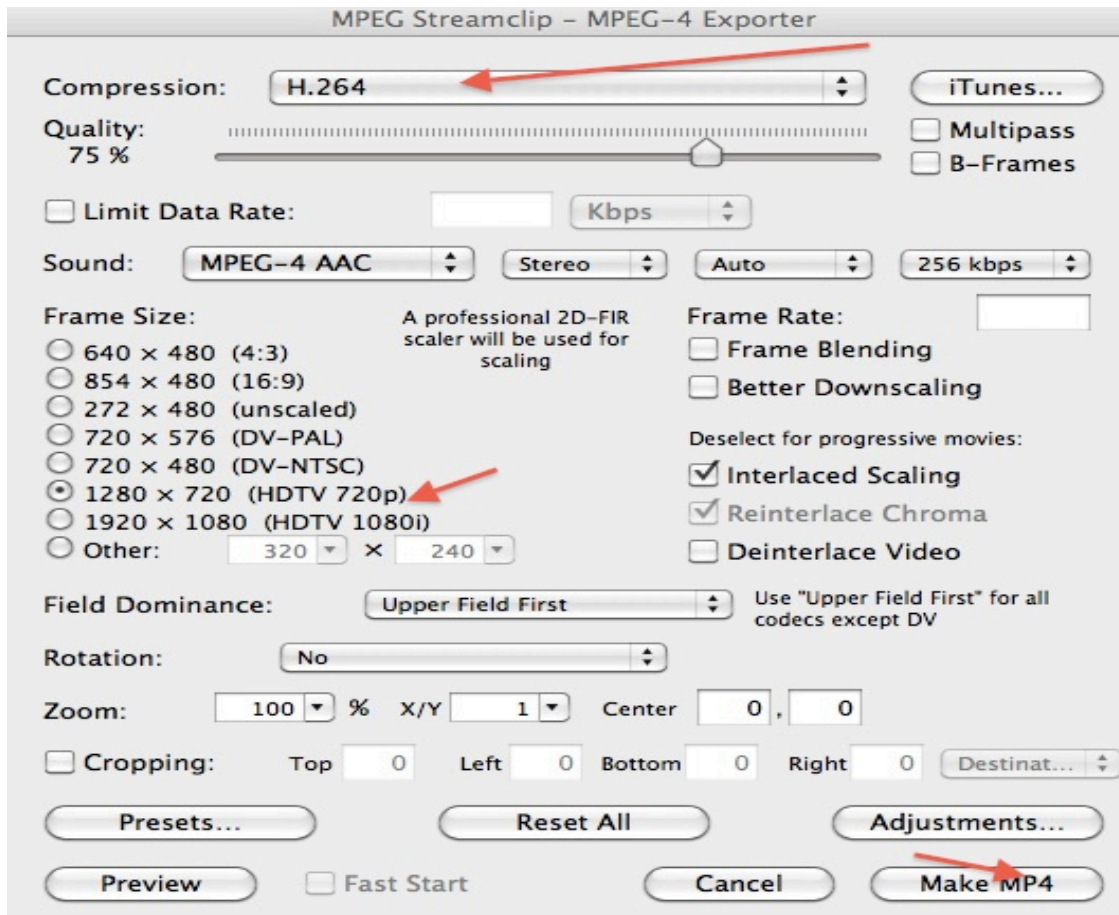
MPEG Streamclip - MPEG-4 Exporter

Compression: H.264

iTunes...

Quality: 75 %

Multipass

B-Frames

Limit Data Rate: Kbps

Sound: MPEG-4 AAC Stereo Auto 256 kbps

Frame Size:

A professional 2D-FIR scaler will be used for scaling

640 × 480 (4:3)
854 × 480 (16:9)
272 × 480 (unscaled)
720 × 576 (DV-PAL)
720 × 480 (DV-NTSC)
1280 × 720 (HDTV 720p)
1920 × 1080 (HDTV 1080i)
Other: 320 × 240

Frame Rate:

Frame Blending

Better Downscaling

Deselect for progressive movies:

Interlaced Scaling

Reinterlace Chroma

Deinterlace Video

Field Dominance: Upper Field First

Use "Upper Field First" for all codecs except DV

Rotation: No

Zoom: 100 % X/Y 1 Center 0 , 0

Cropping: Top 0 Left 0 Bottom 0 Right 0 Destinat...

Presets...

Reset All

Adjustments...

Preview

Fast Start

Cancel

Make MP4